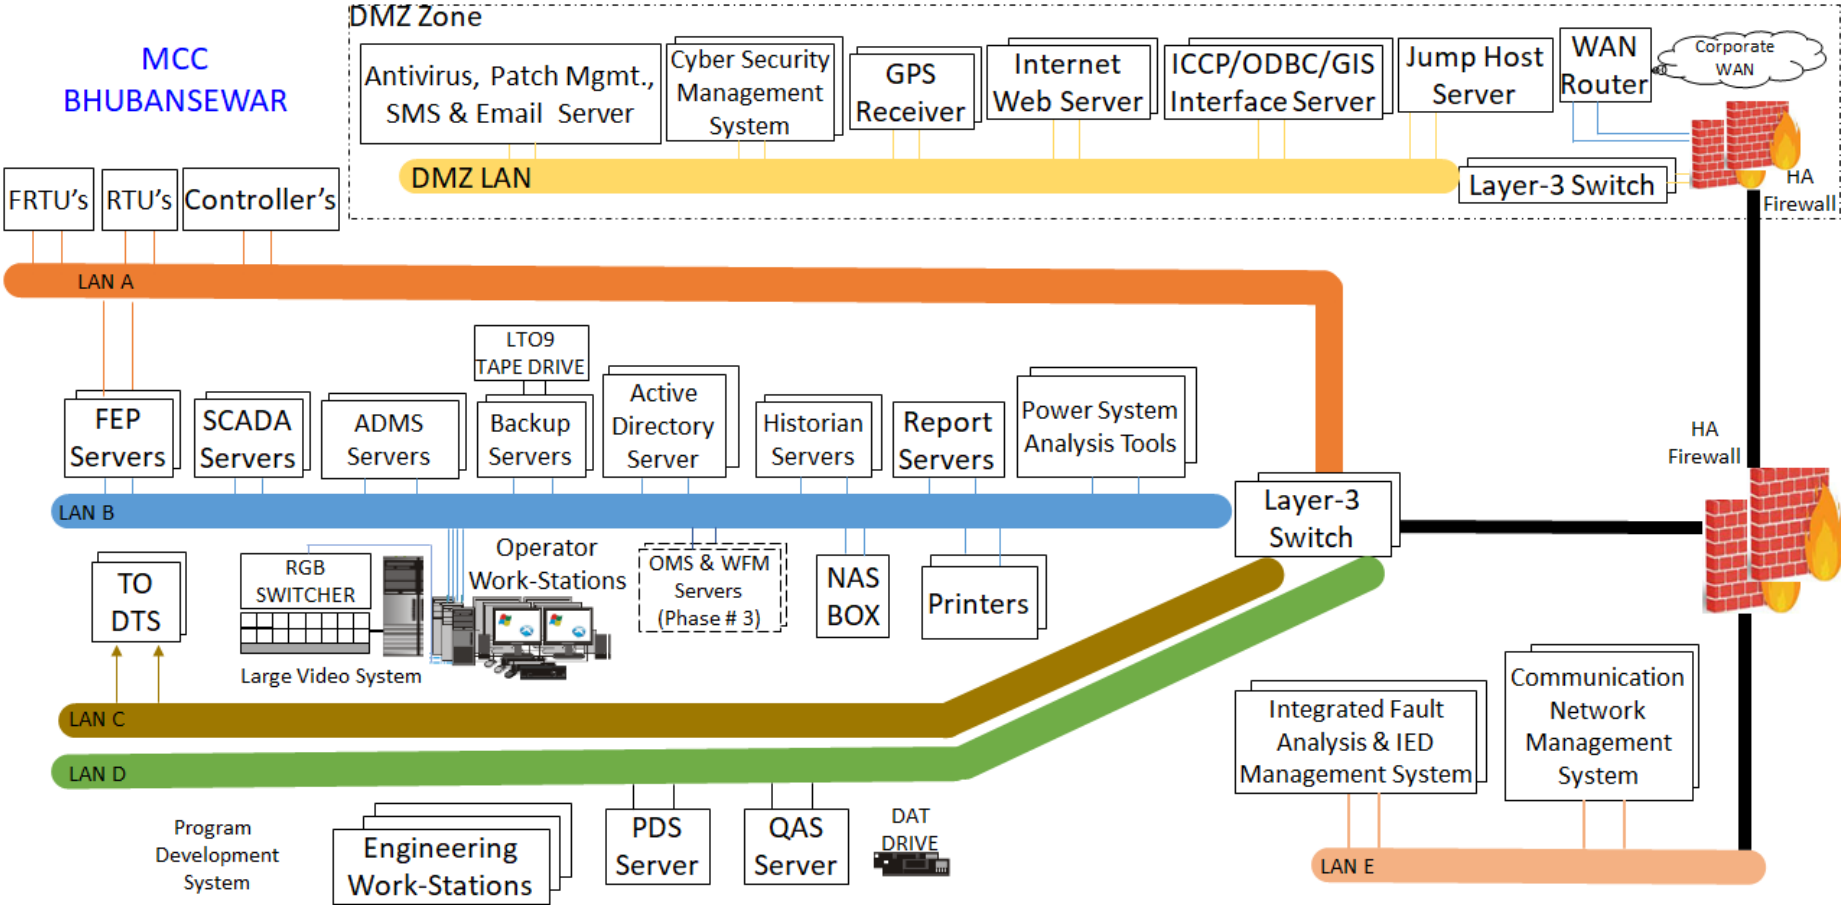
MCC BHUBANSEWAR

DMZ Zone

Antivirus, Patch Mgmt., SMS & Email Server

Cyber Security Management System

GPS Receiver

Internet Web Server

ICCP/ODBC/GIS Interface Server

Jump Host Server

WAN Router

Corporate WAN

DMZ LAN

Layer-3 Switch

HA Firewall

FRTU's

RTU's

Controller's

LAN A

LTO9 TAPE DRIVE

FEP Servers

SCADA Servers

ADMS Servers

Backup Servers

Active Directory Server

Historian Servers

Report Servers

Power System Analysis Tools

HA Firewall

LAN B

Layer-3 Switch

TO DTS

RGB SWITCHER

Large Video System

Operator Work-Stations

OMS & WFM Servers (Phase # 3)

NAS BOX

Printers

LAN C

LAN D

Integrated Fault Analysis & IED Management System

Communication Network Management System

Program Development System

Engineering Work-Stations

PDS Server

QAS Server

DAT DRIVE

LAN E